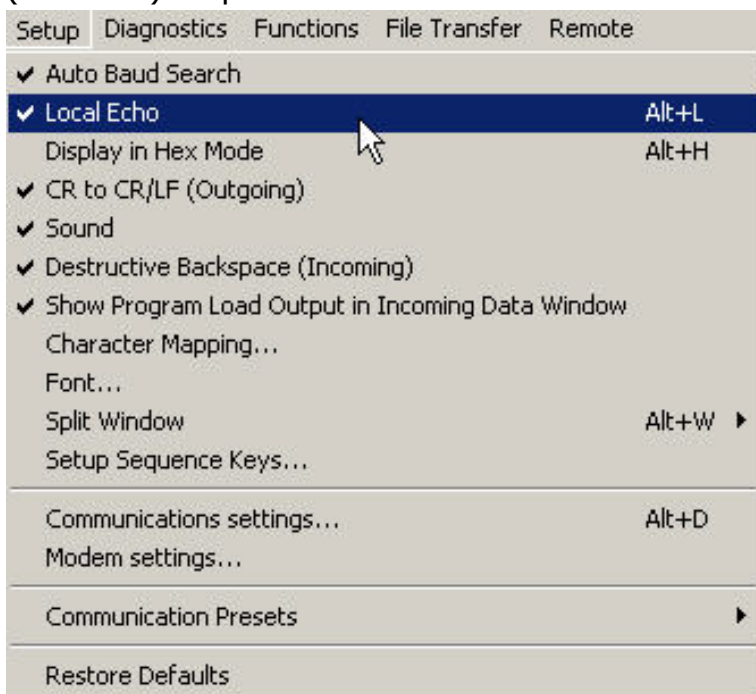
Setup Diagnostics Functions File Transfer Remote

✔ Auto Baud Search
✔ Local Echo Alt+L
Display in Hex Mode Alt+H
✔ CR to CR/LF (Outgoing)
✔ Sound
✔ Destructive Backspace (Incoming)
✔ Show Program Load Output in Incoming Data Window
Character Mapping...
Font...
Split Window Alt+W
Setup Sequence Keys...

Communications settings... Alt+D
Modem settings...

Communication Presets

Restore Defaults